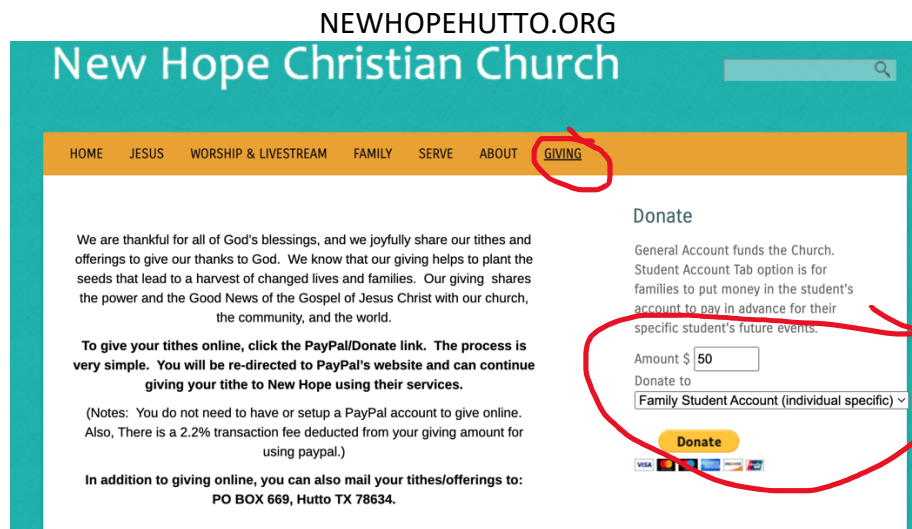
NEWHOPEHUTTO.ORG

New Hope Christian Church

HOME JESUS WORSHIP & LIVESTREAM FAMILY SERVE ABOUT GIVING

We are thankful for all of God's blessings, and we joyfully share our tithes and offerings to give our thanks to God. We know that our giving helps to plant the seeds that lead to a harvest of changed lives and families. Our giving shares the power and the Good News of the Gospel of Jesus Christ with our church, the community, and the world.

To give your tithes online, click the PayPal/Donate link. The process is very simple. You will be re-directed to PayPal's website and can continue giving your tithe to New Hope using their services.

(Notes: You do not need to have or setup a PayPal account to give online. Also, There is a 2.2% transaction fee deducted from your giving amount for using paypal.)

In addition to giving online, you can also mail your tithes/offerings to: PO BOX 669, Hutto TX 78634.

Donate

General Account funds the Church. Student Account Tab option is for families to put money in the student's account to pay in advance for their specific student's future events.

Amount $ 50

Donate to

Family Student Account (individual specific)

Donate